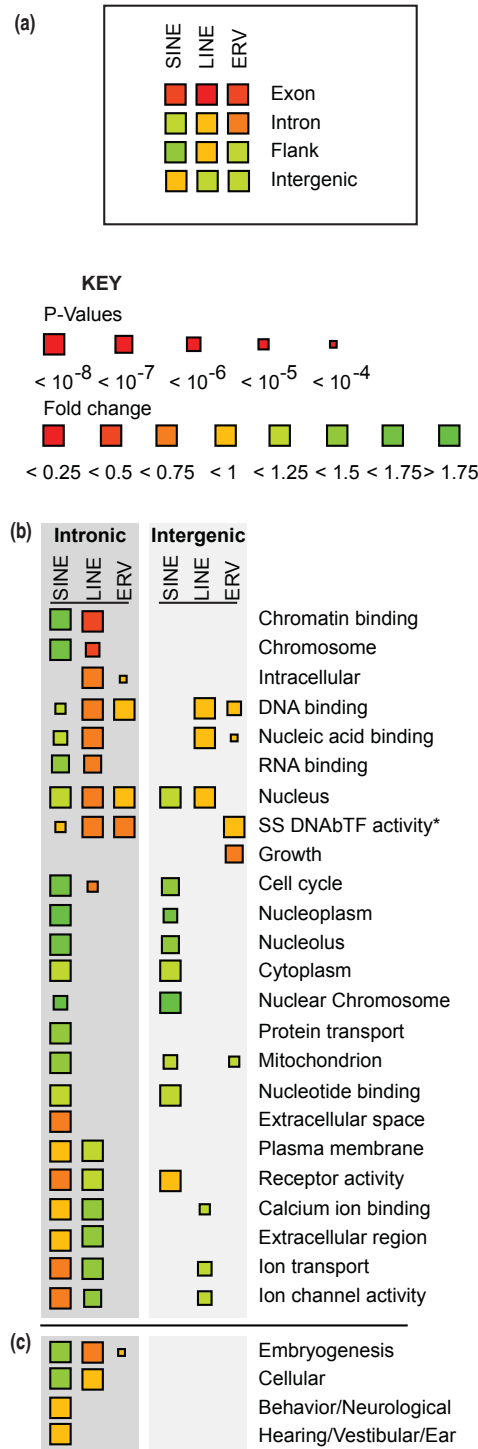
(a)

SINE LINE ERV

Exon
Intron
Flank
Intergenic

KEY
P-Values
$< 10^{-8}$ $< 10^{-7}$ $< 10^{-6}$ $< 10^{-5}$ $< 10^{-4}$
Fold change
< 0.25 < 0.5 < 0.75 < 1 < 1.25 < 1.5 < 1.75 > 1.75

(b)

Intronic
SINE LINE ERV

Intergenic
SINE LINE ERV

Chromatin binding
Chromosome
Intracellular
DNA binding
Nucleic acid binding
RNA binding
Nucleus
SS DNAbTF activity*
Growth
Cell cycle
Nucleoplasm
Nucleolus
Cytoplasm
Nuclear Chromosome
Protein transport
Mitochondrion
Nucleotide binding
Extracellular space
Plasma membrane
Receptor activity
Calcium ion binding
Extracellular region
Ion transport
Ion channel activity

(c)

Embryogenesis
Cellular
Behavior/Neurological
Hearing/Vestibular/Ear